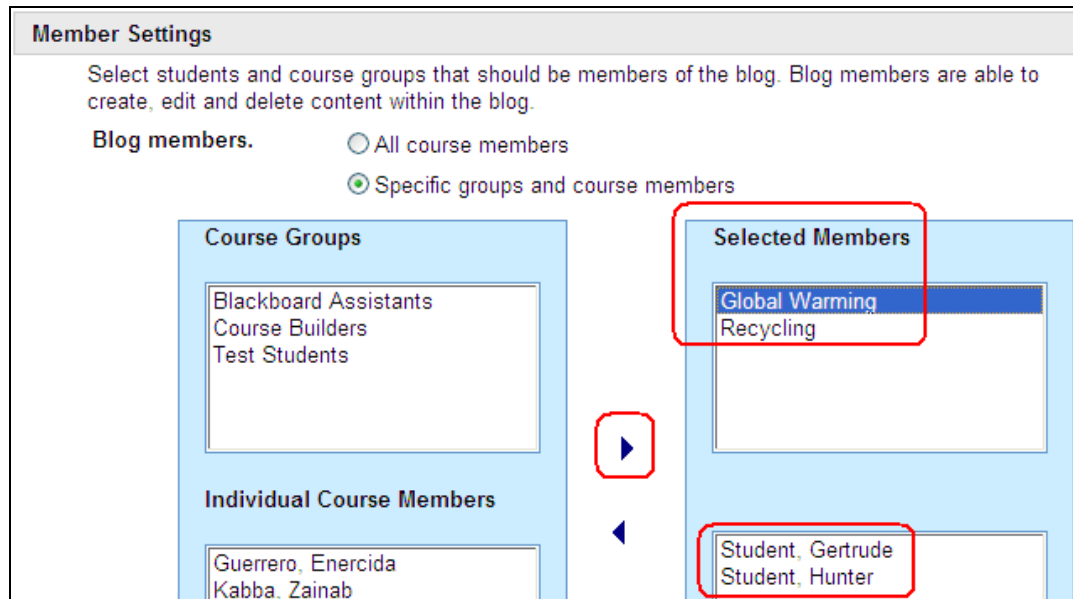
Member Settings

Select students and course groups that should be members of the blog. Blog members are able to create, edit and delete content within the blog.

Blog members.

All course members

Specific groups and course members

Course Groups

Blackboard Assistants
Course Builders
Test Students

Individual Course Members

Guerrero, Enercida
Kabba, Zainab

Selected Members

Global Warming
Recycling

Student, Gertrude
Student, Hunter